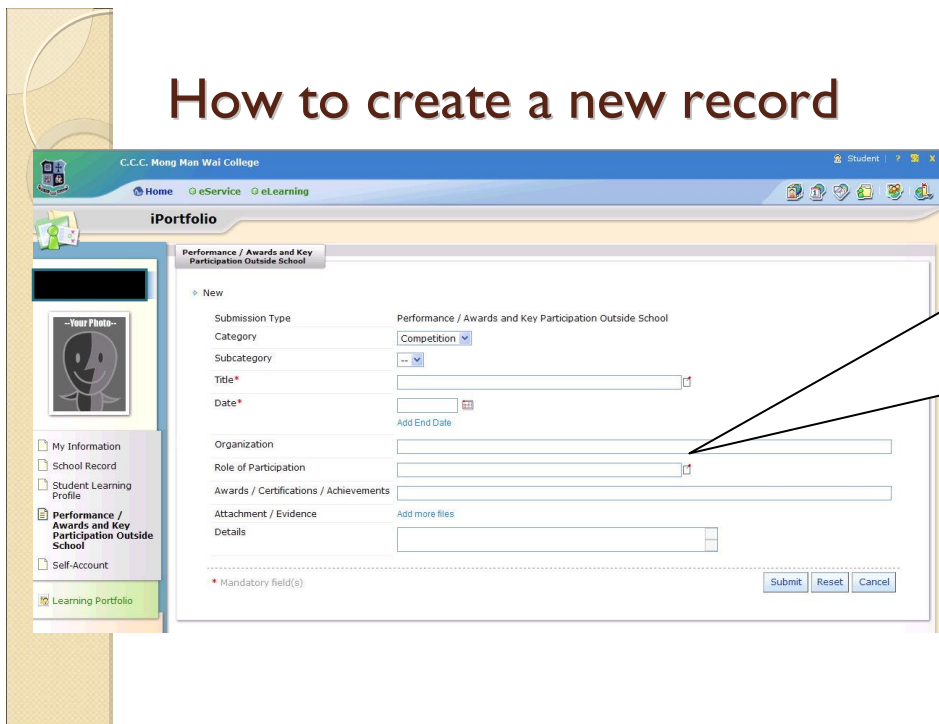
How to create a new record

C.C.C. Mong Man Wai College

Student | ? X

Home eService eLearning

iPortfolio

Performance / Awards and Key Participation Outside School

--Your Photo--

My Information

School Record

Student Learning Profile

Performance / Awards and Key Participation Outside School

Self-Account

Learning Portfolio

New

| | |
|---|---|
| Submission Type | Performance / Awards and Key Participation Outside School |
| Category | Competition |
| Subcategory | -- |
| Title* | |
| Date* | Add End Date |
| Organization | |
| Role of Participation | |
| Awards / Certifications / Achievements | |
| Attachment / Evidence | Add more files |
| Details | |

* Mandatory field(s)

Submit Reset Cancel